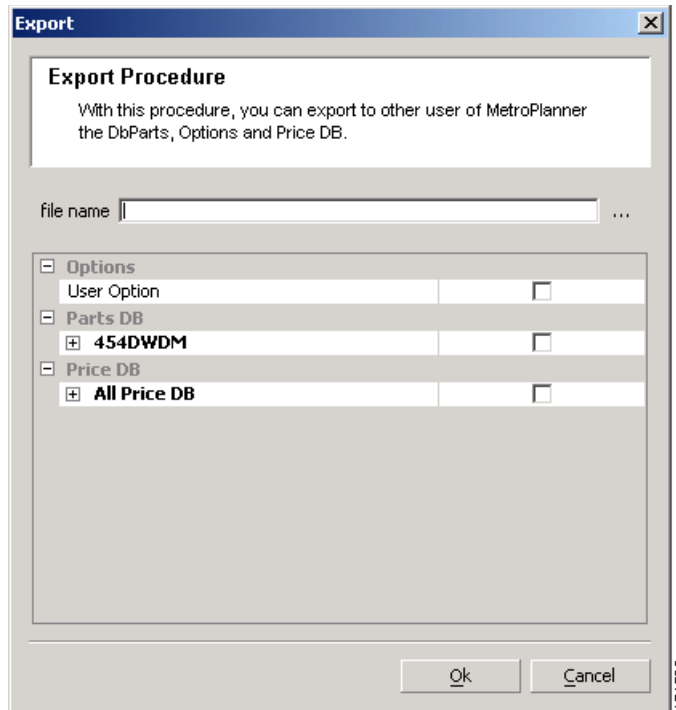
Export

Export Procedure

With this procedure, you can export to other user of MetroPlanner the DbParts, Options and Price DB.

file name ...

Options
User Option
Parts DB
454DWDM
Price DB
All Price DB

Ok
Cancel